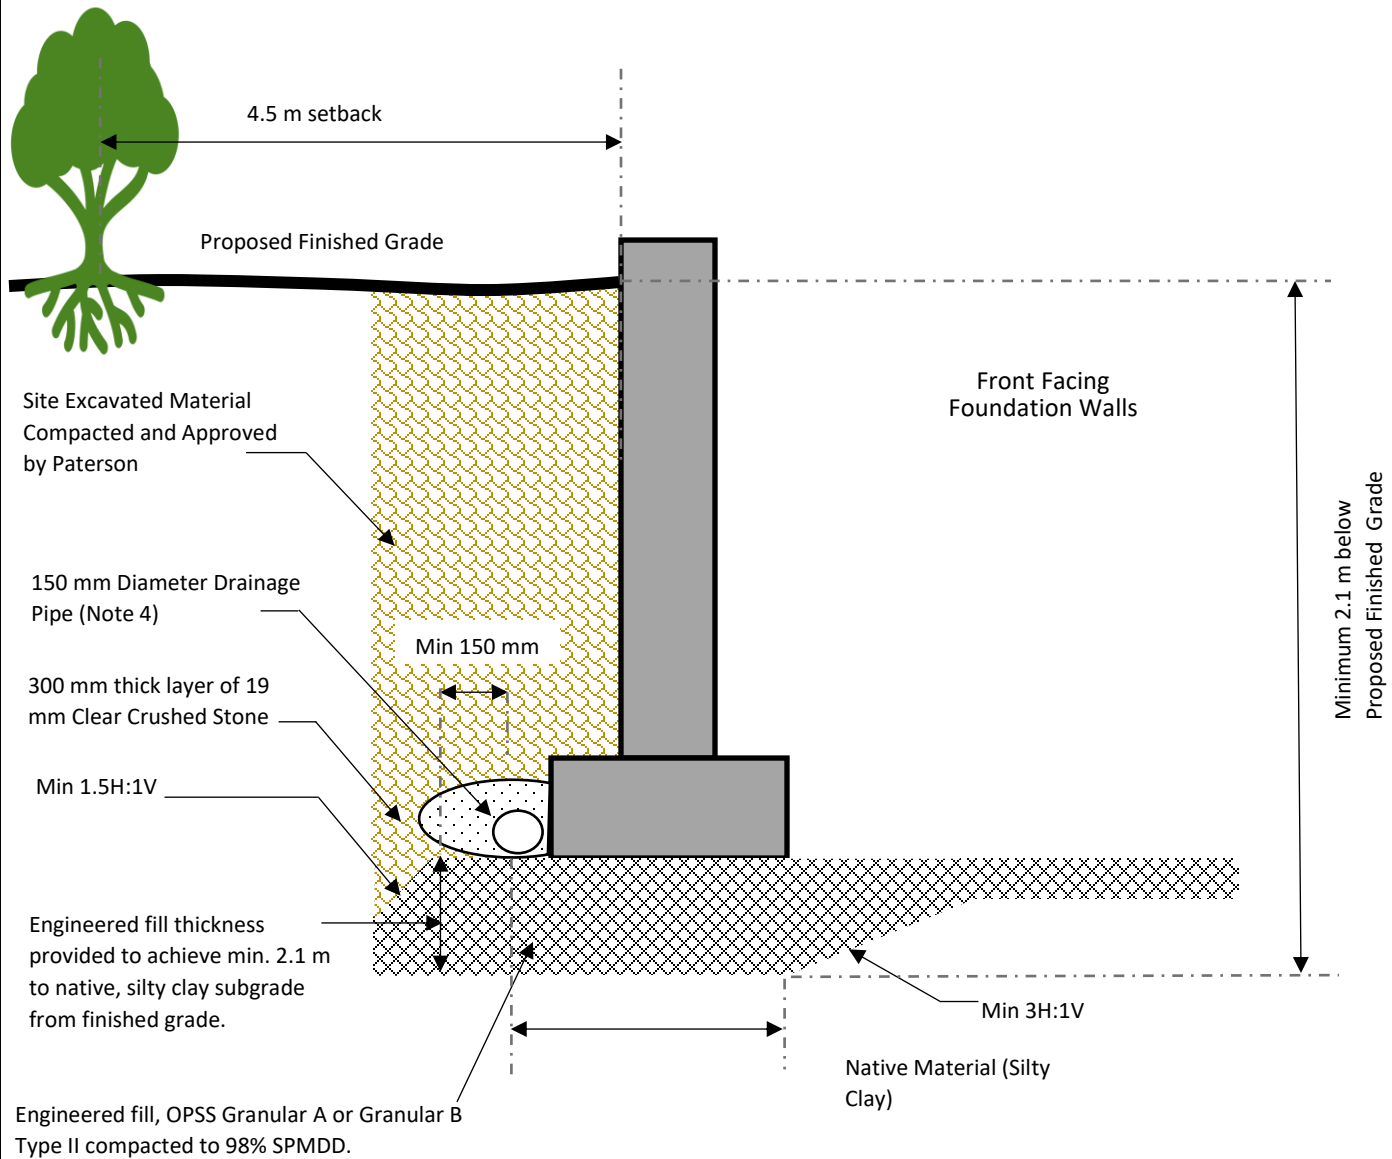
4.5 m setback

Proposed Finished Grade

Front Facing Foundation Walls

Minimum 2.1 m below Proposed Finished Grade

Site Excavated Material Compacted and Approved by Paterson

150 mm Diameter Drainage Pipe (Note 4)

Min 150 mm

300 mm thick layer of 19 mm Clear Crushed Stone

Min 1.5H:1V

Engineered fill thickness provided to achieve min. 2.1 m to native, silty clay subgrade from finished grade.

Min 3H:1V

Native Material (Silty Clay)

Engineered fill, OPSS Granular A or Granular B Type II compacted to 98% SPMDD.